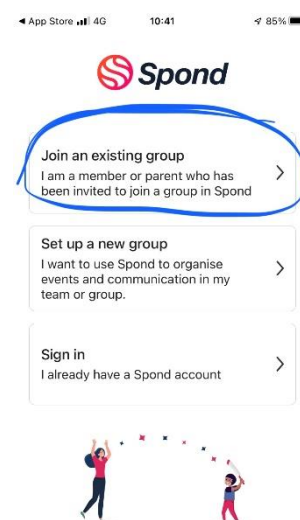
◀ App Store 4G 10:41 85%

Spond

Join an existing group
I am a member or parent who has been invited to join a group in Spond

Set up a new group
I want to use Spond to organise events and communication in my team or group.

Sign in
I already have a Spond account